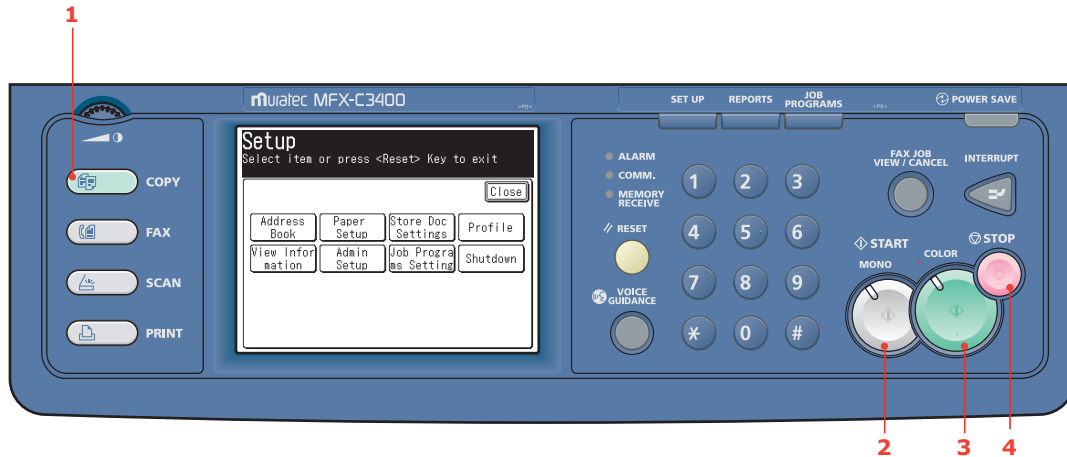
1

muratec MFX-C3400

SET UP
REPORTS
JOB PROGRAMS
POWER SAVE

COPY
FAX
SCAN
PRINT

Setup
Select item or press <Reset> Key to exit

Close

Address Book
Paper Setup
Store Doc Settings
Profile
View Information
Admin Setup
Job Programs Setting
Shutdown

ALARM
COMM.
MEMORY RECEIVE

RESET

VOICE GUIDANCE

1
2
3
4
5
6
7
8
9
*
0
#

FAX JOB VIEW / CANCEL
INTERRUPT

START
MONO
COLOR
STOP

2
3
4